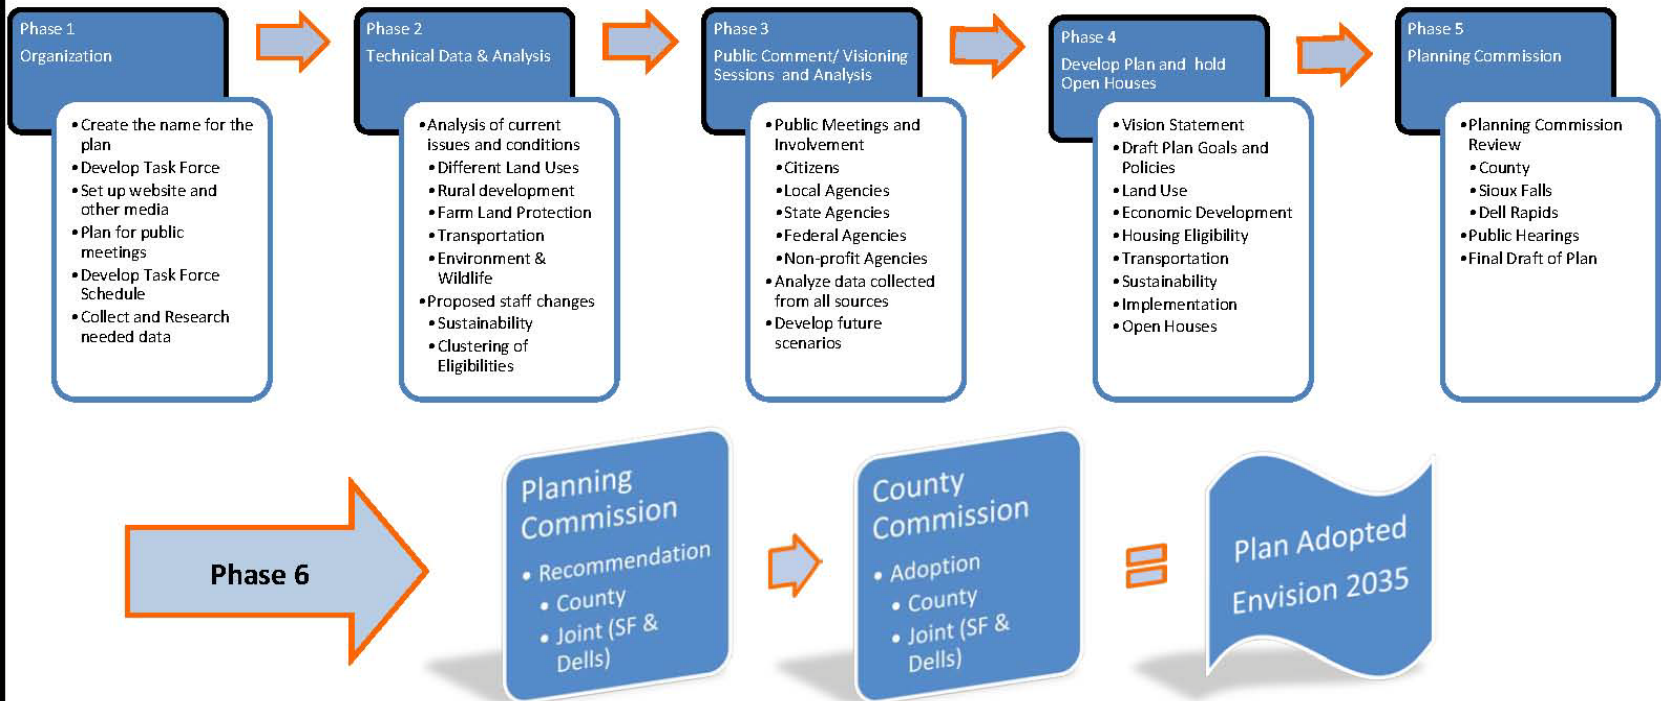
Phase 1
Organization

- Create the name for the plan
- Develop Task Force
- Set up website and other media
- Plan for public meetings
- Develop Task Force Schedule
- Collect and Research needed data

Phase 2
Technical Data & Analysis

- Analysis of current issues and conditions
  - Different Land Uses
  - Rural development
  - Farm Land Protection
  - Transportation
  - Environment & Wildlife
- Proposed staff changes
  - Sustainability
  - Clustering of Eligibilities

Phase 3
Public Comment/ Visioning Sessions and Analysis

- Public Meetings and Involvement
  - Citizens
  - Local Agencies
  - State Agencies
  - Federal Agencies
  - Non-profit Agencies
- Analyze data collected from all sources
- Develop future scenarios

Phase 4
Develop Plan and hold Open Houses

- Vision Statement
- Draft Plan Goals and Policies
- Land Use
- Economic Development
- Housing Eligibility
- Transportation
- Sustainability
- Implementation
- Open Houses

Phase 5
Planning Commission

- Planning Commission Review
  - County
  - Sioux Falls
  - Dell Rapids
- Public Hearings
- Final Draft of Plan

Phase 6

Planning Commission
- Recommendation
  - County
  - Joint (SF & Dells)

County Commission
- Adoption
  - County
  - Joint (SF & Dells)

Plan Adopted
Envision 2035